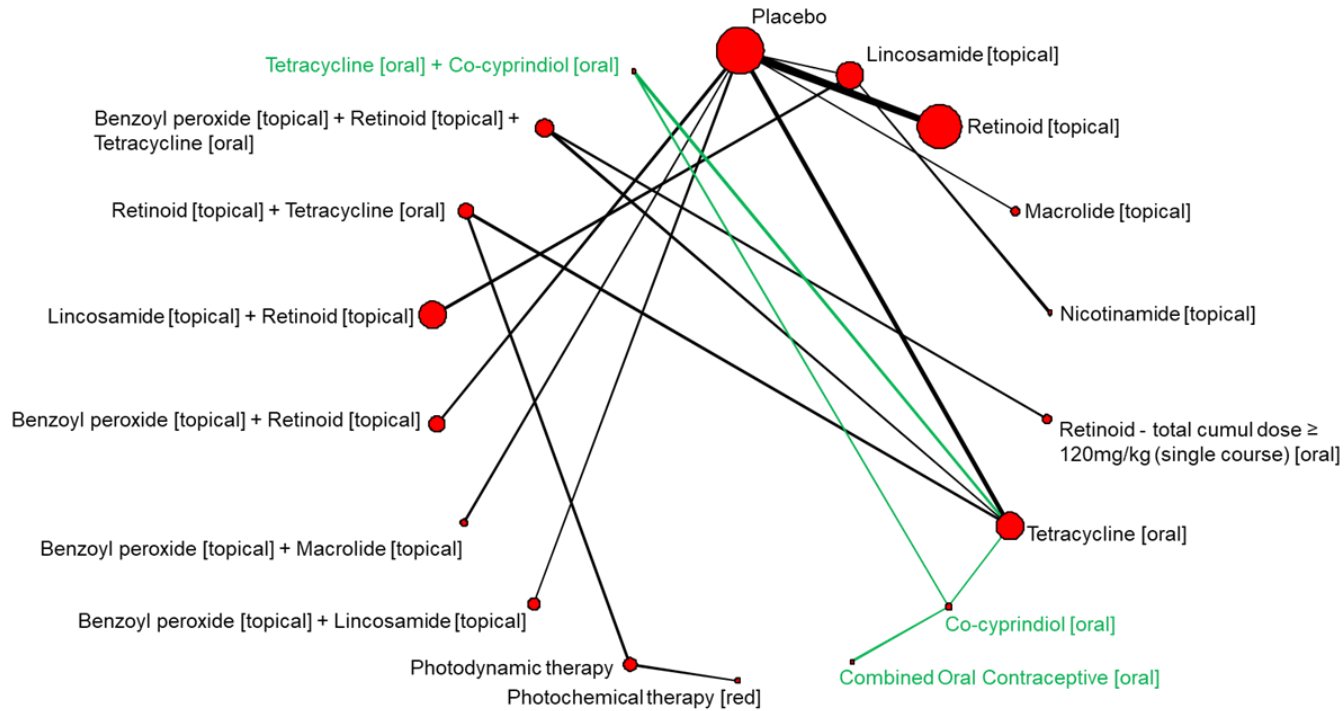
Placebo
Tetracycline [oral] + Co-cyprindiol [oral]
Lincosamide [topical]
Benzoyl peroxide [topical] + Retinoid [topical] + Tetracycline [oral]
Retinoid [topical]
Retinoid [topical] + Tetracycline [oral]
Macrolide [topical]
Lincosamide [topical] + Retinoid [topical]
Nicotinamide [topical]
Benzoyl peroxide [topical] + Retinoid [topical]
Retinoid - total cumul dose ≥ 120mg/kg (single course) [oral]
Tetracycline [oral]
Benzoyl peroxide [topical] + Macrolide [topical]
Benzoyl peroxide [topical] + Lincosamide [topical]
Co-cyprindiol [oral]
Photodynamic therapy
Combined Oral Contraceptive [oral]
Photochemical therapy [red]